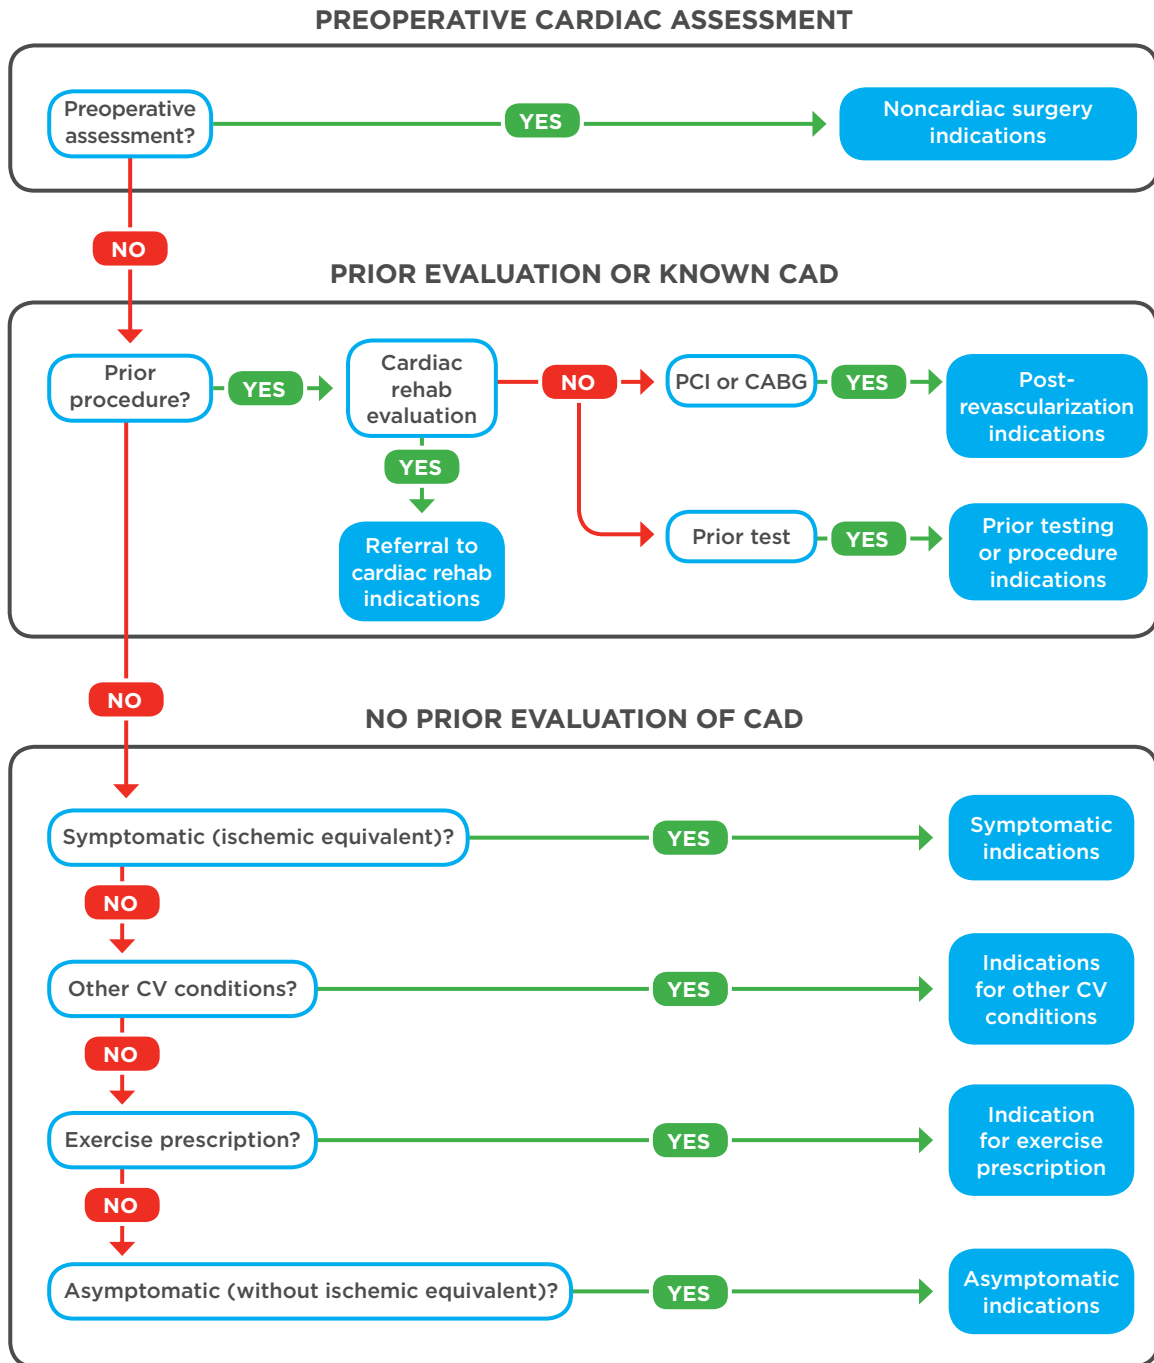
PREOPERATIVE CARDIAC ASSESSMENT

Preoperative assessment?

YES

Noncardiac surgery indications

NO

PRIOR EVALUATION OR KNOWN CAD

Prior procedure?

YES

Cardiac rehab evaluation

NO

PCI or CABG

YES

Post-revascularization indications

YES

Referral to cardiac rehab indications

Prior test

YES

Prior testing or procedure indications

NO

NO PRIOR EVALUATION OF CAD

Symptomatic (ischemic equivalent)?

YES

Symptomatic indications

NO

Other CV conditions?

YES

Indications for other CV conditions

NO

Exercise prescription?

YES

Indication for exercise prescription

NO

Asymptomatic (without ischemic equivalent)?

YES

Asymptomatic indications